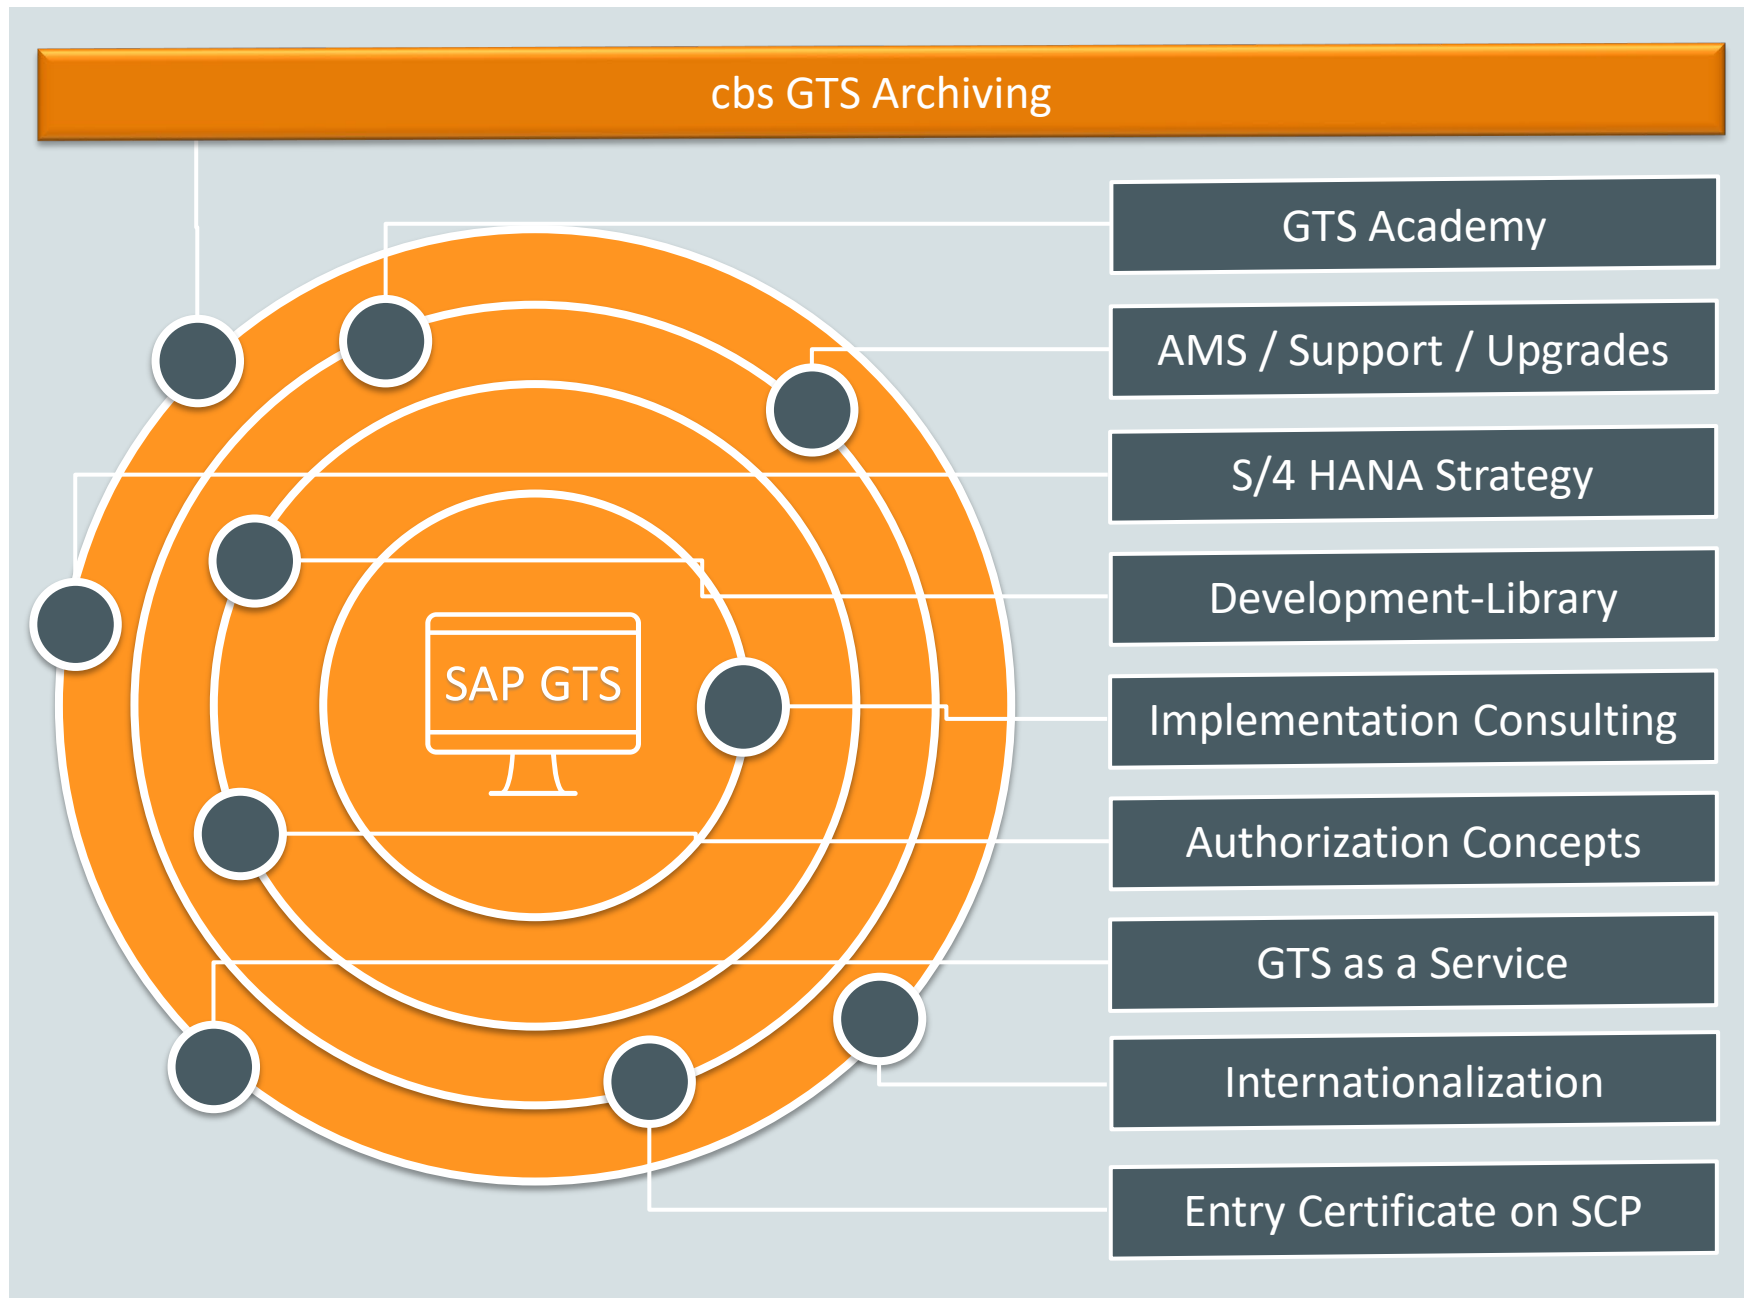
cbs GTS Archiving

SAP GTS

GTS Academy

AMS / Support / Upgrades

S/4 HANA Strategy

Development-Library

Implementation Consulting

Authorization Concepts

GTS as a Service

Internationalization

Entry Certificate on SCP